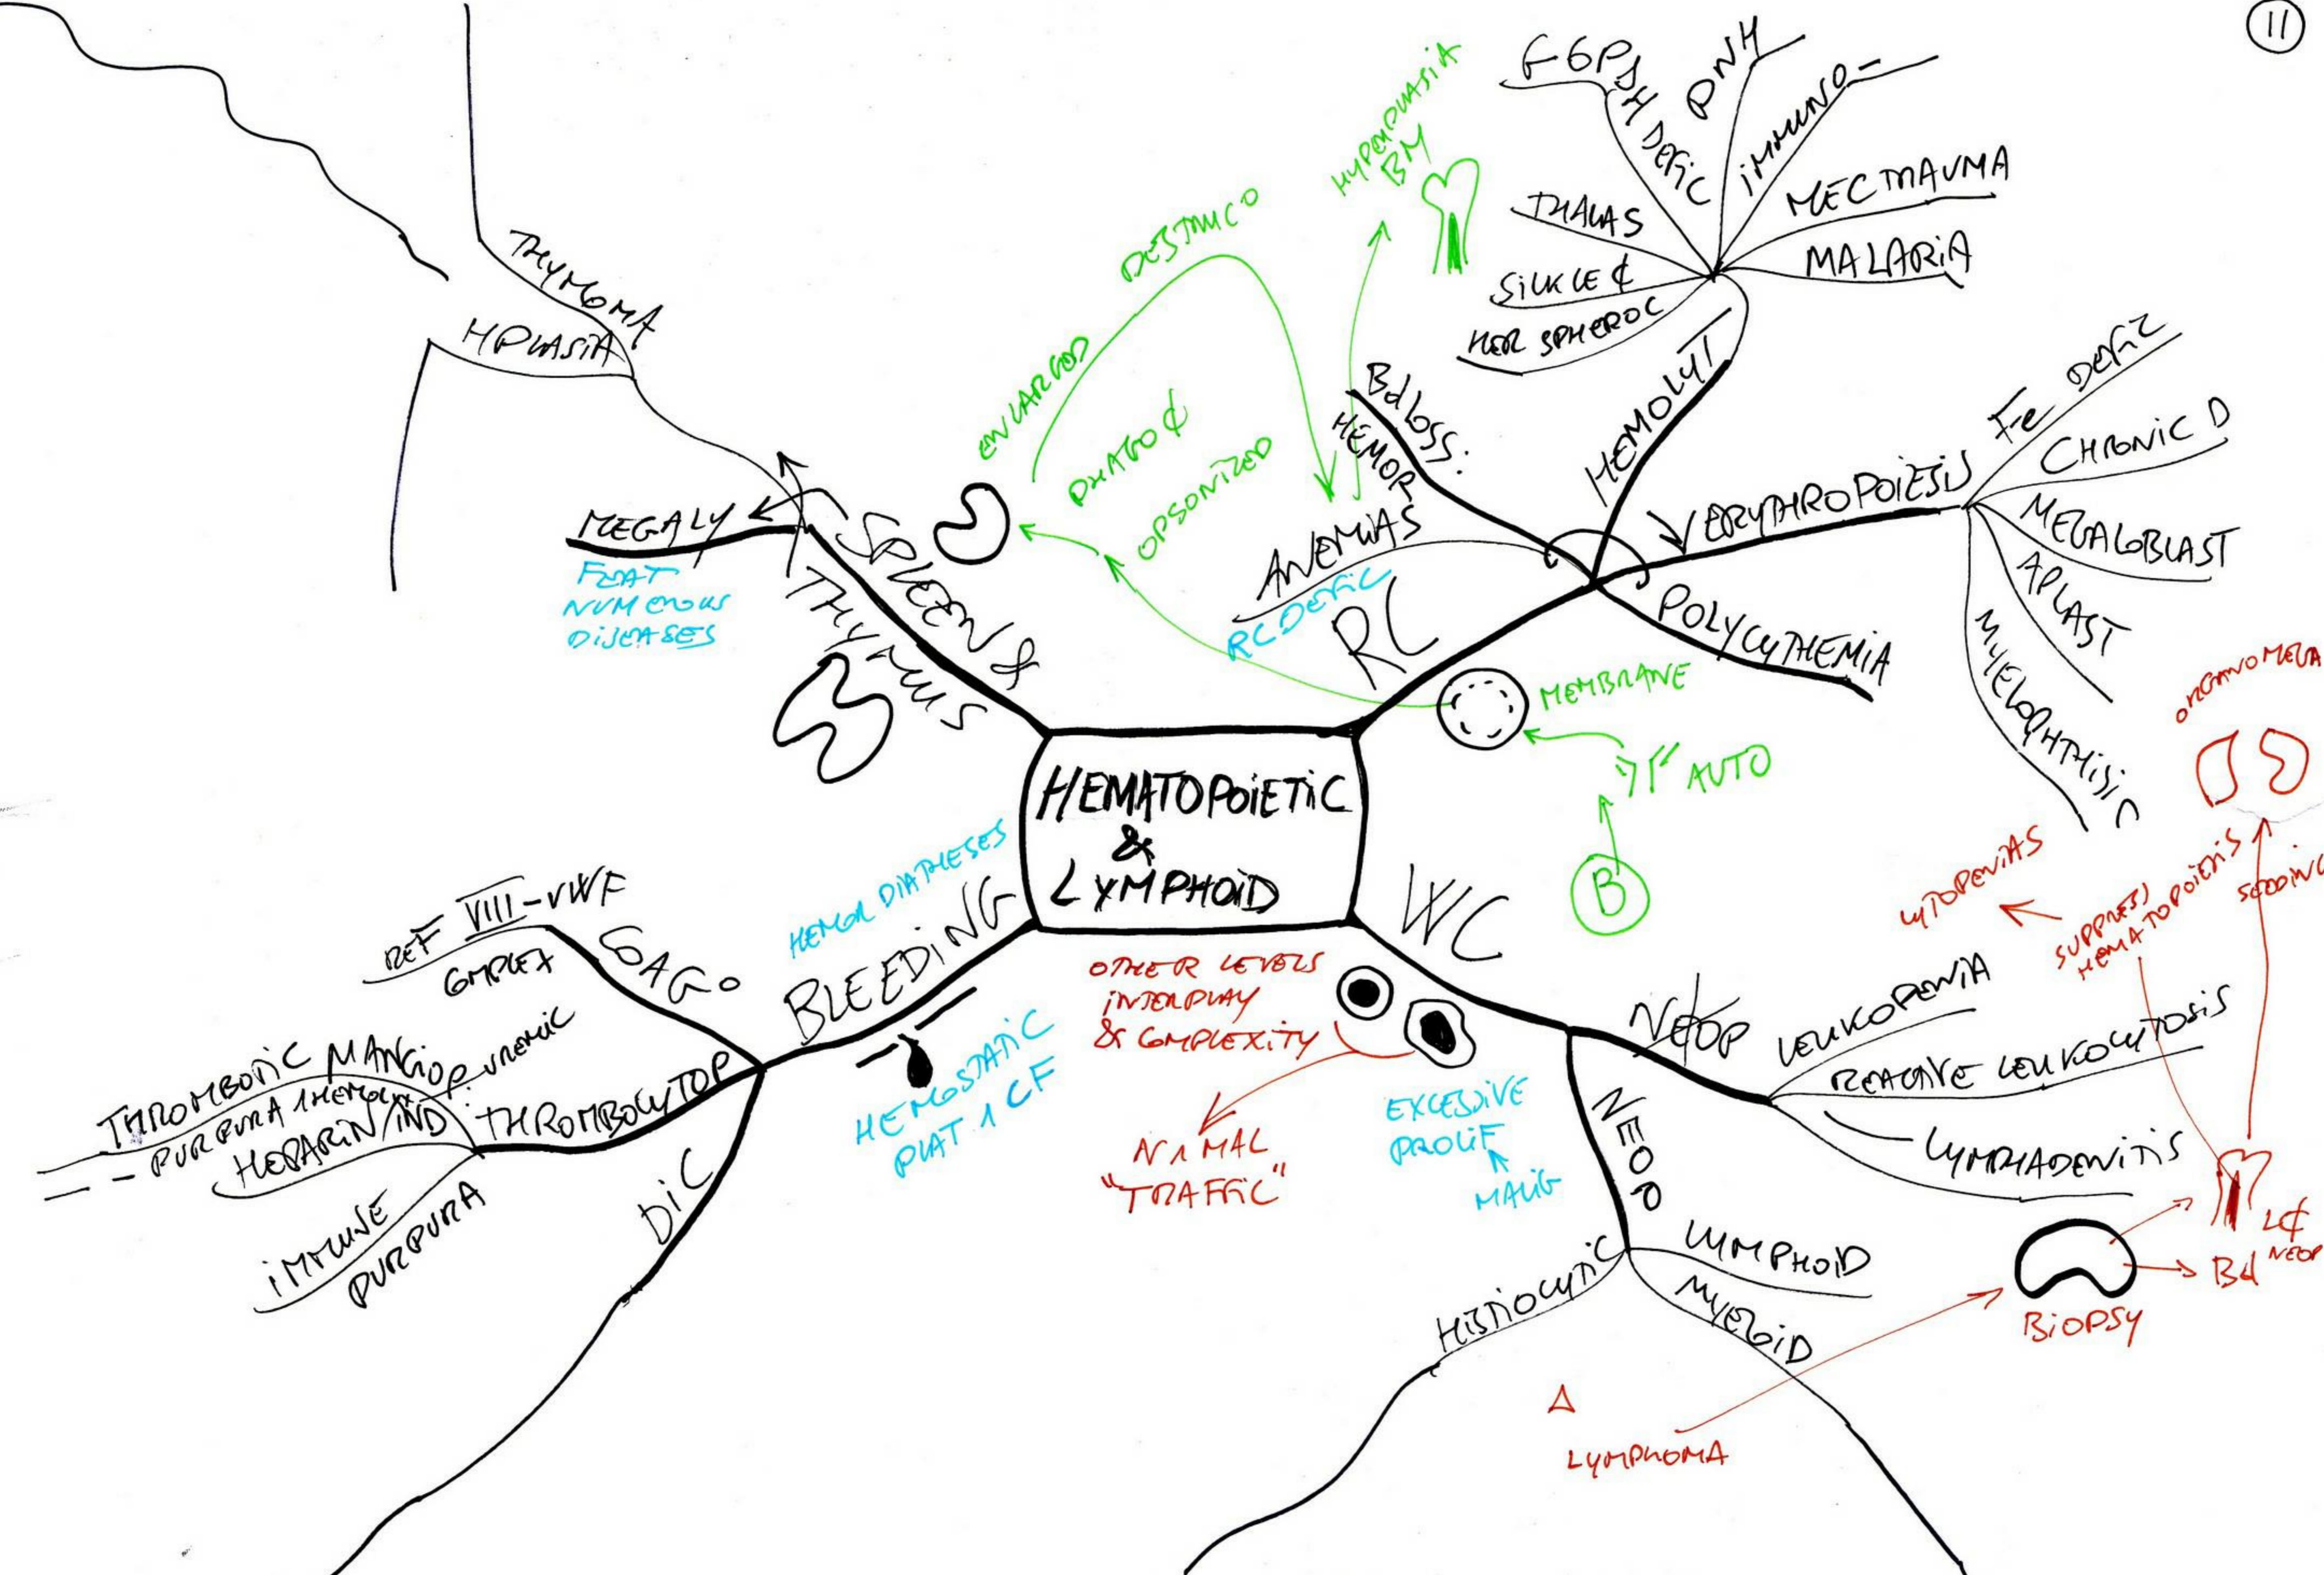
11

HEMATOPOIETIC & LYMPHOID

THYMOMA
HPLASIA
MEGALY
SPLEEN & THYMUS
FEAT NUMEROUS DISEASES

ENLARGED DESTRUCTION
PHAGO ¢ OPSONIZED
HYPERPLASIA BM

G6PDH DEFIC
PNH
IMMUNO-
MECTRAUMA
MALARIA
THALAS
SICKLE ¢
HER SPHEROC
HEMOLYT
Bd LOSS: HEMOR
ANEMIAS
RC DEFIC
RC
ERYTHROPOIESIS
Fe DEFIC
CHRONIC D
MEGALOBLAST
APLAST
MYELOPHTHISIC
POLYCYTHEMIA
MEMBRANE
AUTO
B

HEMOR DIATHESES
BLEEDING
COAG
REF VIII-VWF COMPLEX
THROMBOTIC MANGIOP.
PURPURA / HEMOLYT. UREMIC
HEPARIN/IND
THROMBOCYTOP
IMMUNE PURPURA
DIC
HEMOSTATIC PLAT 1 CF

OTHER LEVELS INTERPLAY & COMPLEXITY
NORMAL "TRAFFIC"
EXCESSIVE PROLIF
MALIG

WC
NEOP
LEUKOPENIA
REACTIVE LEUKOCYTOSIS
LYMPHADENITIS
NEOP
LYMPHOID
MYELOID
HISTIOCYTIC
CYTOPENIAS
SUPPRESS HEMATOPOIESIS
ORGANOMEGA
SECONDARY
LC NEOP
BM
BIOPSY
Δ LYMPHOMA